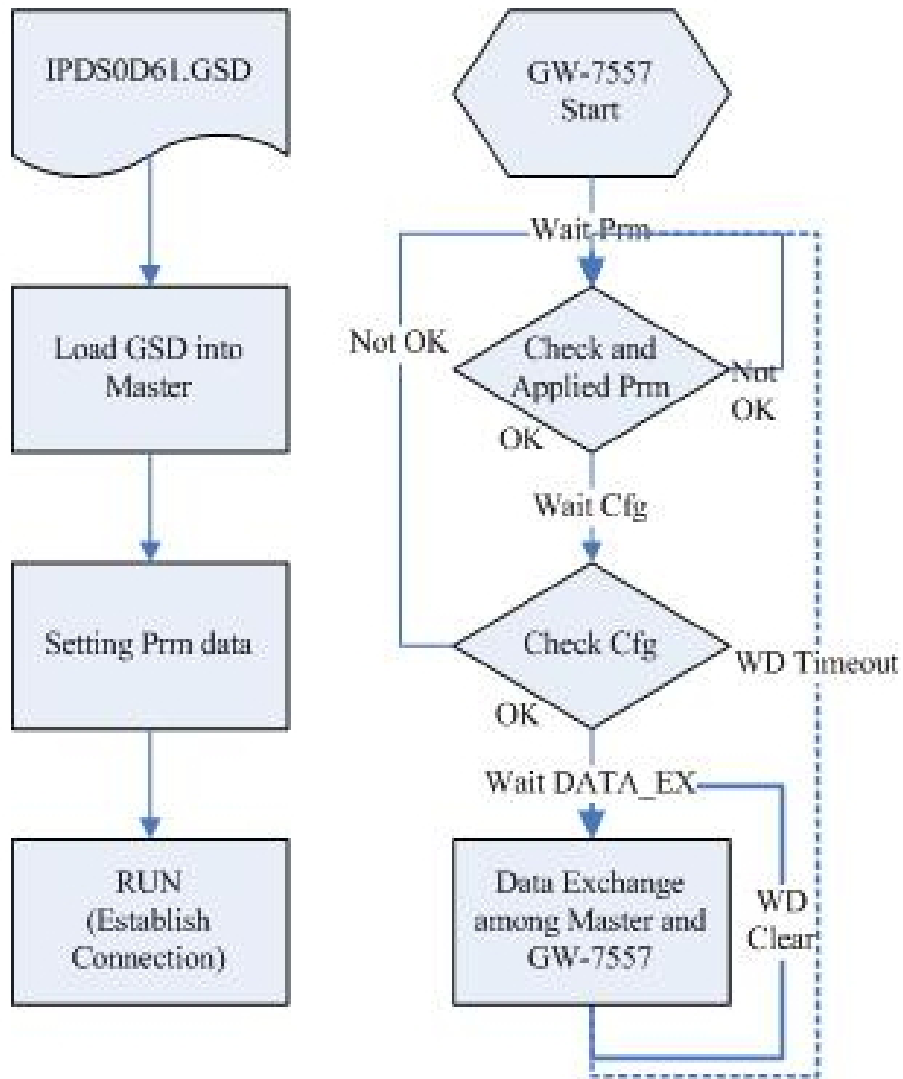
IPDS0D61.GSD

Load GSD into Master

Setting Prm data

RUN (Establish Connection)

GW-7557 Start

Wait Prm

Not OK

Check and Applied Prm

Not OK

OK

Wait Cfg

Check Cfg

WD Timeout

OK

Wait DATA_EX

Data Exchange among Master and GW-7557

WD Clear